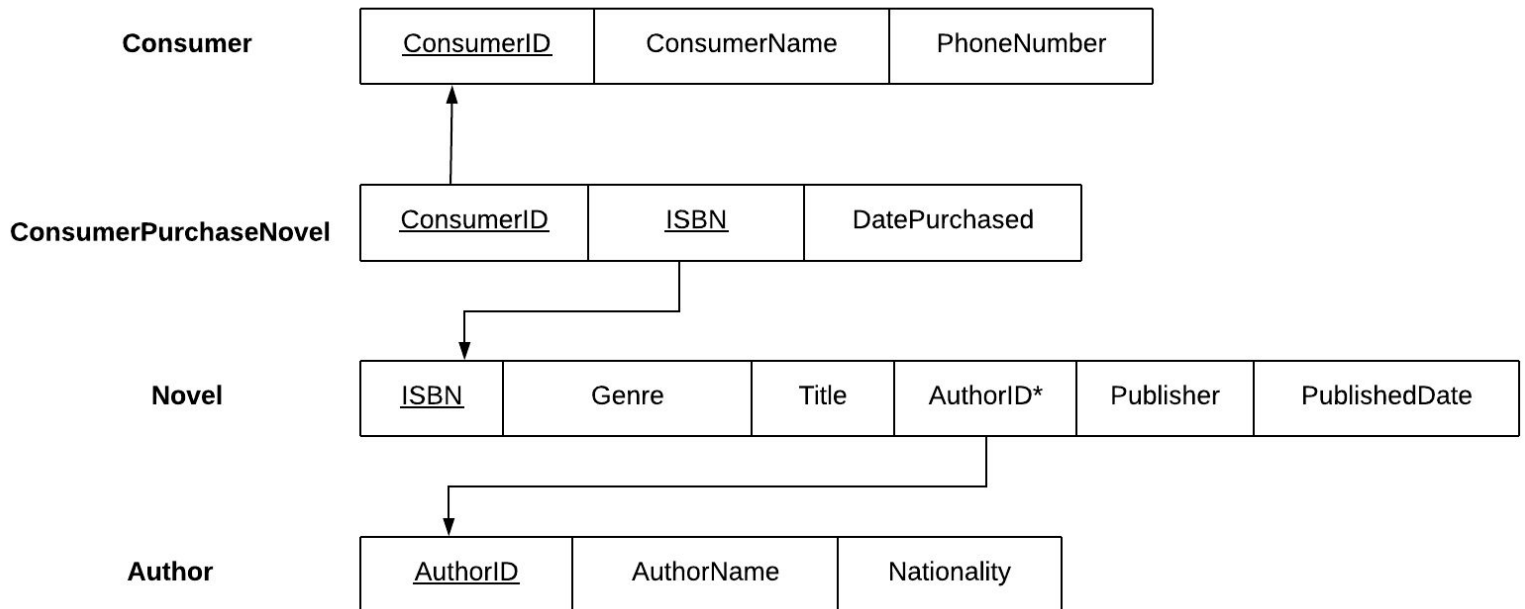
Consumer

| ConsumerID | ConsumerName | PhoneNumber |
|---|---|---|

ConsumerPurchaseNovel

| ConsumerID | ISBN | DatePurchased |
|---|---|---|

Novel

| ISBN | Genre | Title | AuthorID* | Publisher | PublishedDate |
|---|---|---|---|---|---|

Author

| AuthorID | AuthorName | Nationality |
|---|---|---|